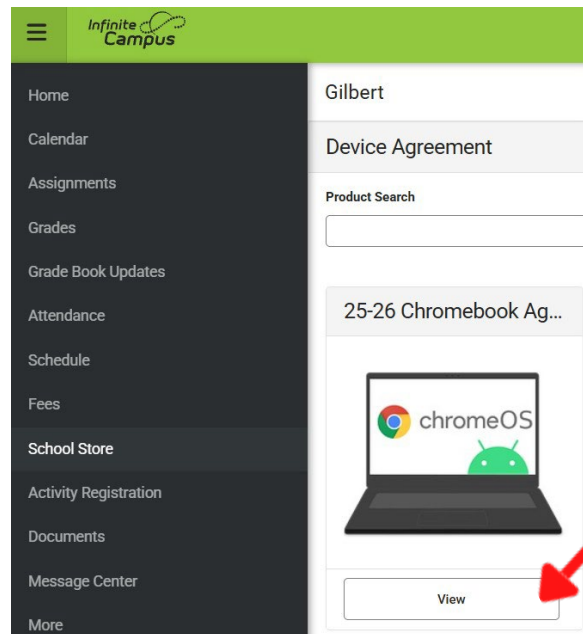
Infinite Campus

Home
Calendar
Assignments
Grades
Grade Book Updates
Attendance
Schedule
Fees
School Store
Activity Registration
Documents
Message Center
More

Gilbert

Device Agreement

Product Search

25-26 Chromebook Ag...

chromeOS

View